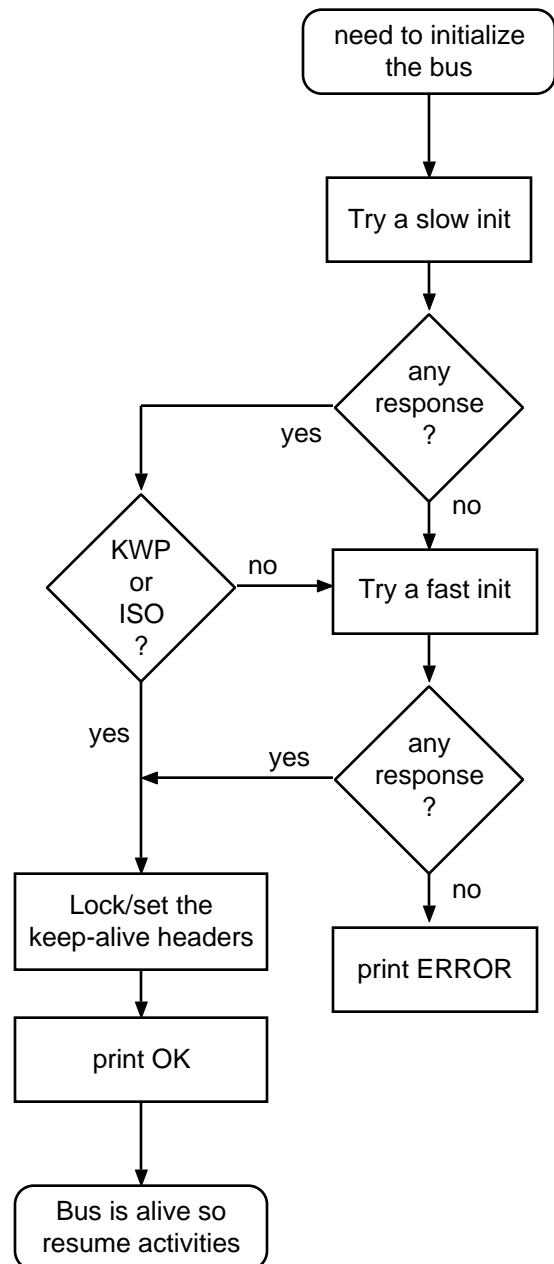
need to initialize the bus

Try a slow init

any response ?

yes

no

KWP or ISO ?

no

Try a fast init

yes

yes

any response ?

no

Lock/set the keep-alive headers

print ERROR

print OK

Bus is alive so resume activities